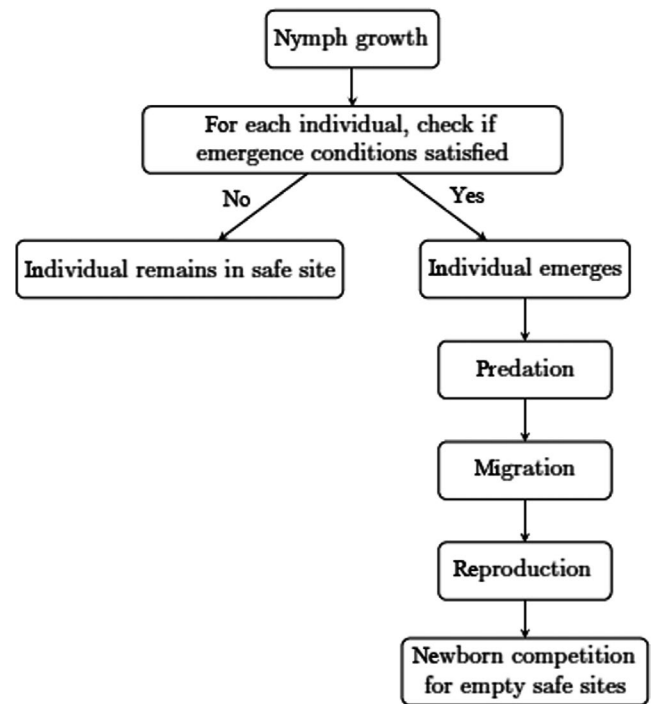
Nymph growth

For each individual, check if emergence conditions satisfied

No

Yes

Individual remains in safe site

Individual emerges

Predation

Migration

Reproduction

Newborn competition for empty safe sites